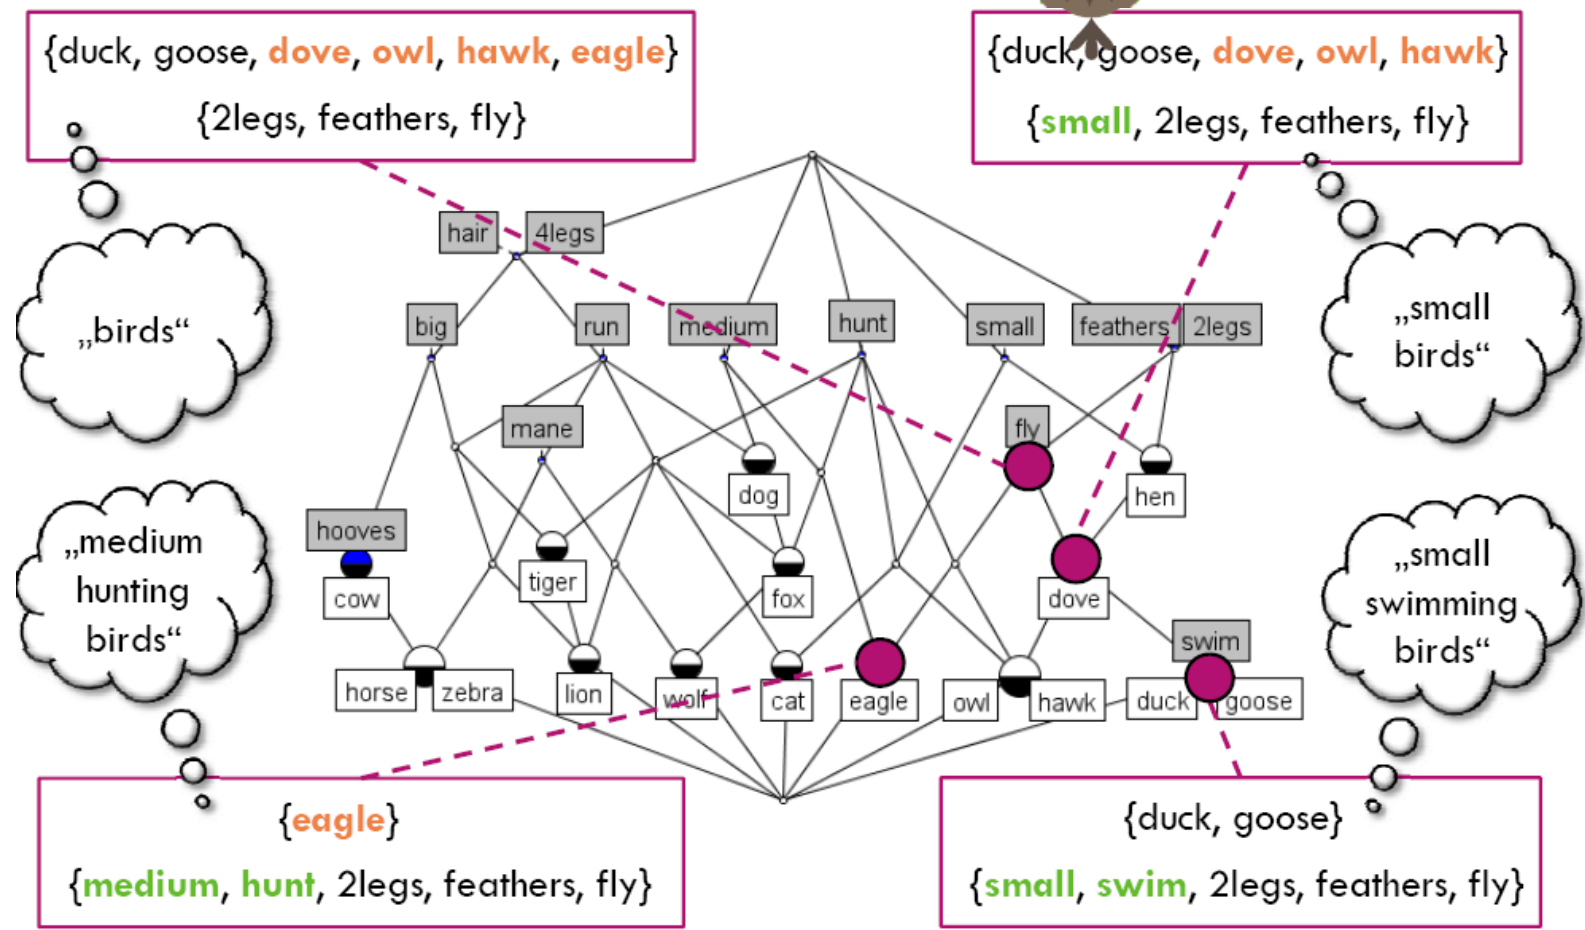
{duck, goose, dove, owl, hawk, eagle}
{2legs, feathers, fly}

{duck, goose, dove, owl, hawk}
{small, 2legs, feathers, fly}

„birds“

„small birds“

„medium hunting birds“

„small swimming birds“

hair
4legs
big
run
medium
hunt
small
feathers
2legs
mane
fly
dog
hen
hooves
tiger
fox
dove
cow
swim
horse
zebra
lion
wolf
cat
eagle
owl
hawk
duck
goose

{eagle}
{medium, hunt, 2legs, feathers, fly}

{duck, goose}
{small, swim, 2legs, feathers, fly}